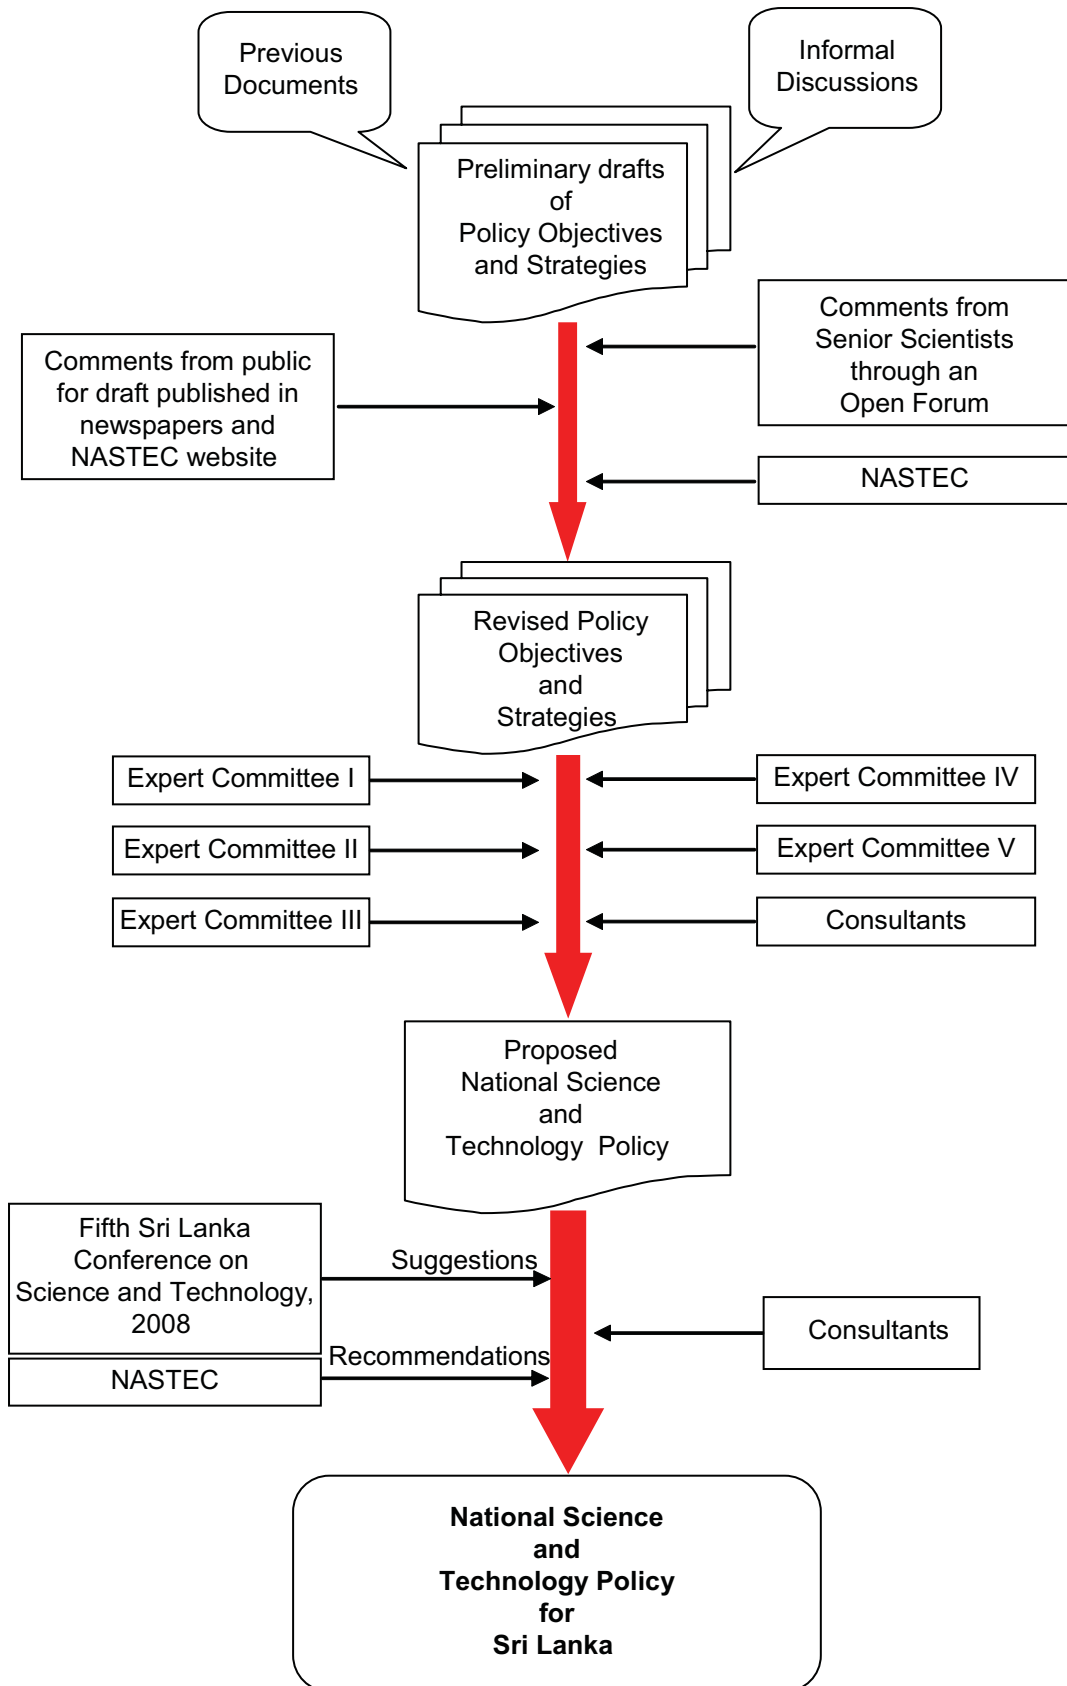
Previous Documents

Informal Discussions

Preliminary drafts of Policy Objectives and Strategies

Comments from Senior Scientists through an Open Forum

Comments from public for draft published in newspapers and NASTEC website

NASTEC

Revised Policy Objectives and Strategies

Expert Committee I

Expert Committee IV

Expert Committee II

Expert Committee V

Expert Committee III

Consultants

Proposed National Science and Technology Policy

Fifth Sri Lanka Conference on Science and Technology, 2008

Suggestions

Consultants

Recommendations

NASTEC

**National Science and Technology Policy for Sri Lanka**